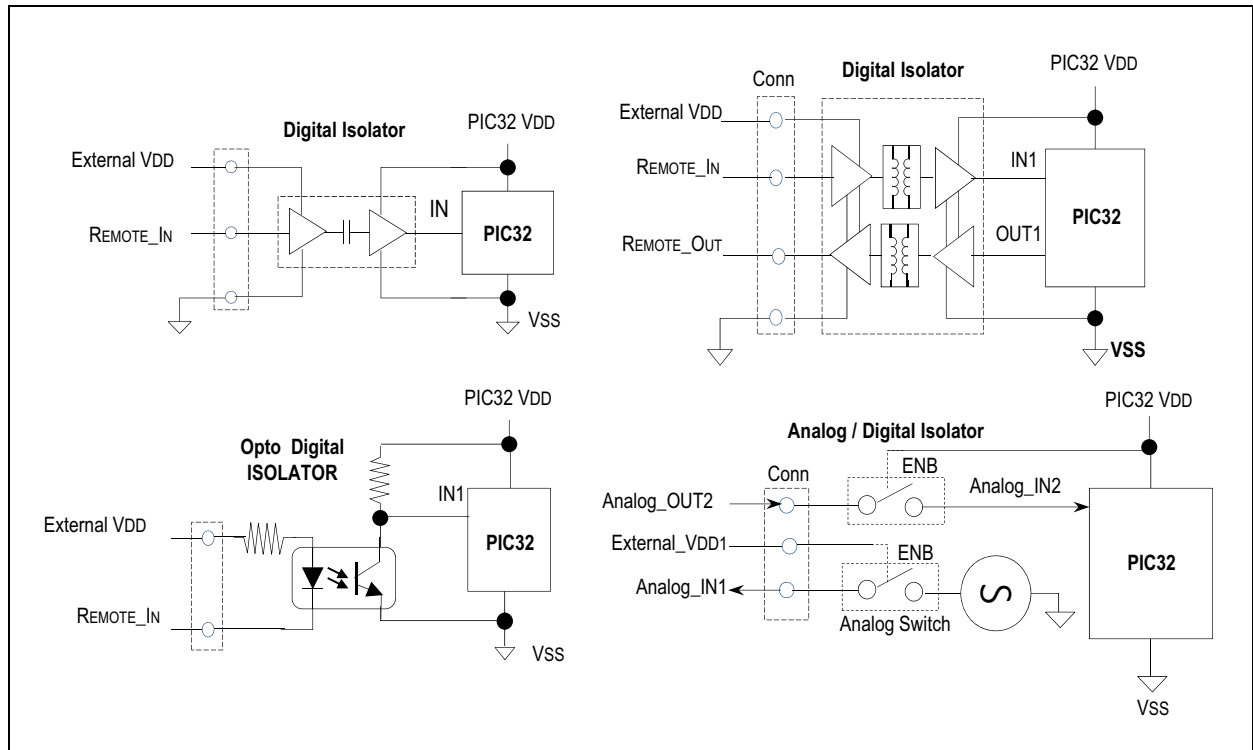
Digital Isolator

PIC32 VDD

External VDD

REMOTE_IN

IN

PIC32

VSS

Conn

Digital Isolator

PIC32 VDD

External VDD

REMOTE_IN

IN1

PIC32

REMOTE_OUT

OUT1

VSS

PIC32 VDD

Opto Digital ISOLATOR

IN1

PIC32

External VDD

REMOTE_IN

VSS

PIC32 VDD

Analog / Digital Isolator

Conn

ENB

Analog_OUT2

Analog_IN2

External_VDD1

ENB

PIC32

Analog_IN1

Analog Switch

VSS